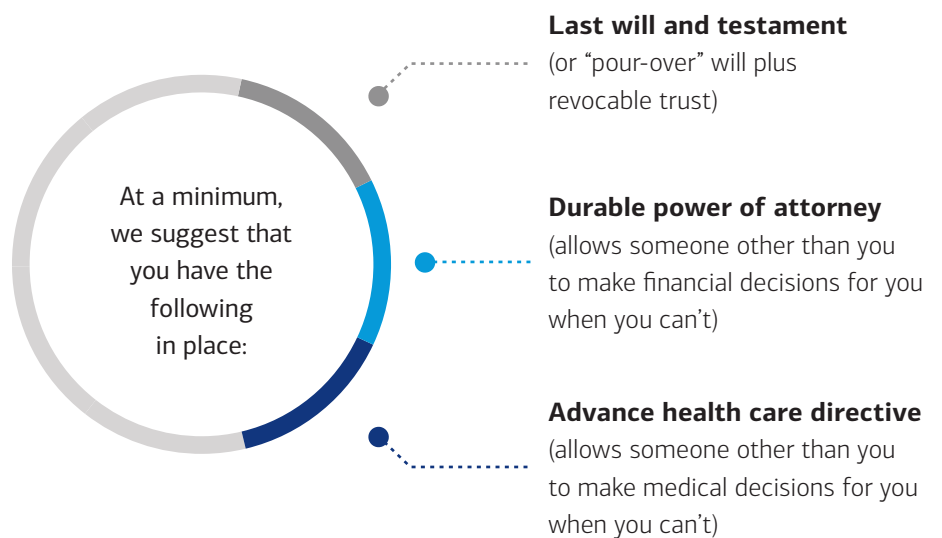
At a minimum, we suggest that you have the following in place:

**Last will and testament**
(or “pour-over” will plus revocable trust)

**Durable power of attorney**
(allows someone other than you to make financial decisions for you when you can’t)

**Advance health care directive**
(allows someone other than you to make medical decisions for you when you can’t)